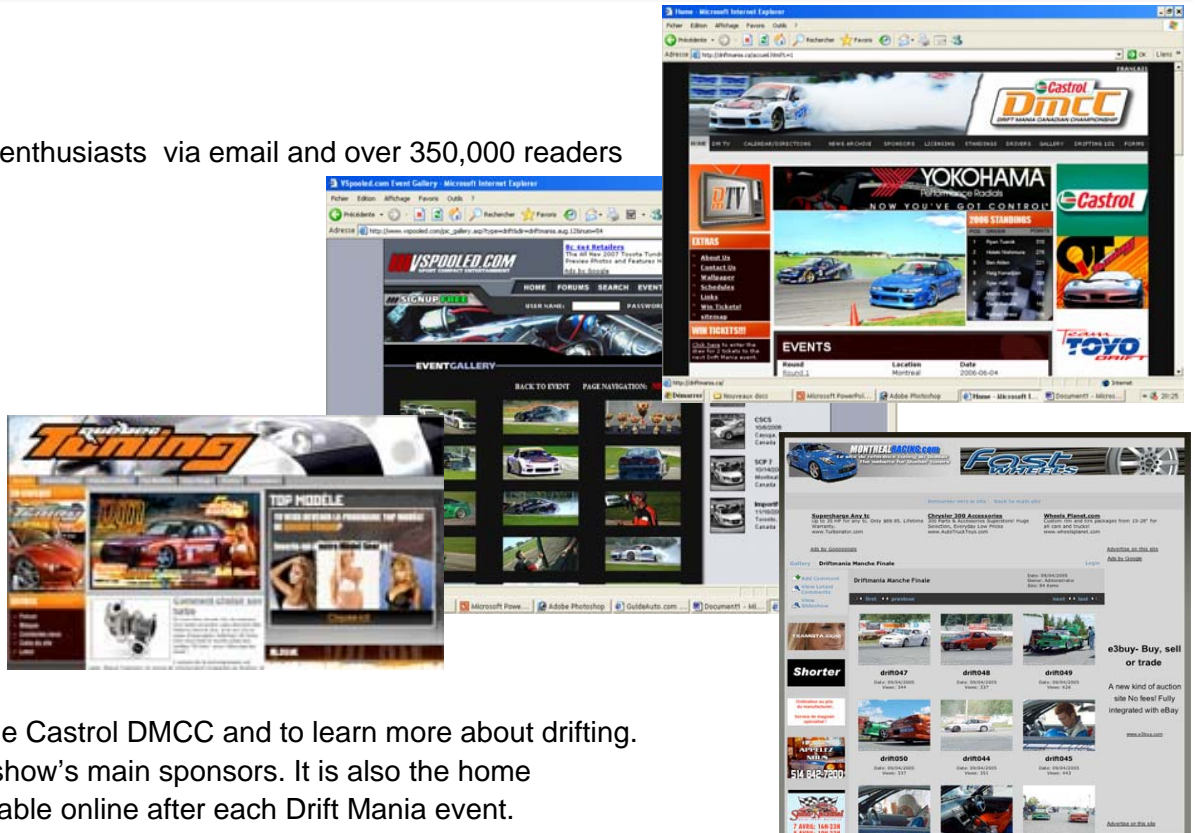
enthusiasts via email and over 350,000 readers

Home - Microsoft Internet Explorer

Castrol DMCC

DRIFT MANIA CANADIAN CHAMPIONSHIP

YOKOHAMA

NOW YOU'VE GOT CONTROL

2006 STANDINGS

Castrol

EXTRAS

About Us
Contact Us
Wallpaper
Schedules
Links
Win Tickets!
sitemap

WIN TICKETS!!!

EVENTS

| Round | Location | Date |
|---|---|---|
| Round 1 | Montreal | 2006-06-04 |

TOYO DRIFT

VSpooled.com Event Gallery - Microsoft Internet Explorer

VSPOOLED.COM

HOME FORUMS SEARCH EVENT

SIGNUP FREE USER NAME: PASSWORD

EVENTGALLERY

BACK TO EVENT PAGE NAVIGATION:

Tuning

TOP MODÈLE

MONTREALRACING.com

Fast Wheels

Supercharge Any tc
Chrysler 300 Accessories
Wheels Planet.com

Driftmania Manche Finale

drift047 drift048 drift049

drift050 drift044 drift045

e3buy- Buy, sell or trade

A new kind of auction site No fees! Fully integrated with eBay

Shorter

e Castrol DMCC and to learn more about drifting. show's main sponsors. It is also the home able online after each Drift Mania event.